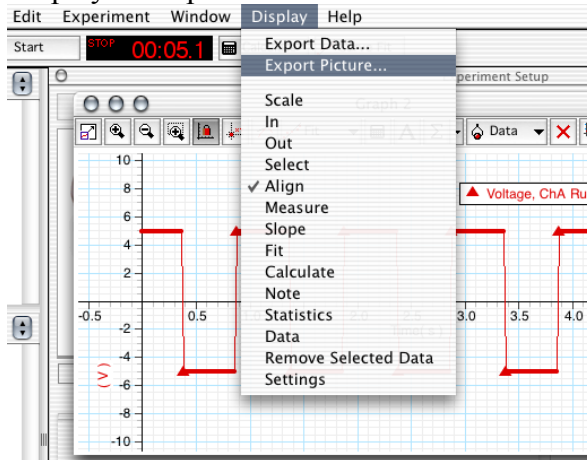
Edit Experiment Window Display Help

Start STOP 00:05.1

Export Data...
Export Picture...

Scale
In
Out
Select
✓ Align
Measure
Slope
Fit
Calculate
Note
Statistics
Data
Remove Selected Data
Settings

Experiment Setup

Graph 2

Data

Voltage, ChA Ru

10
8
6
4
2
-2
-4
-6
-8
-10

-0.5
0.5
3.0
3.5
4.0

(V)